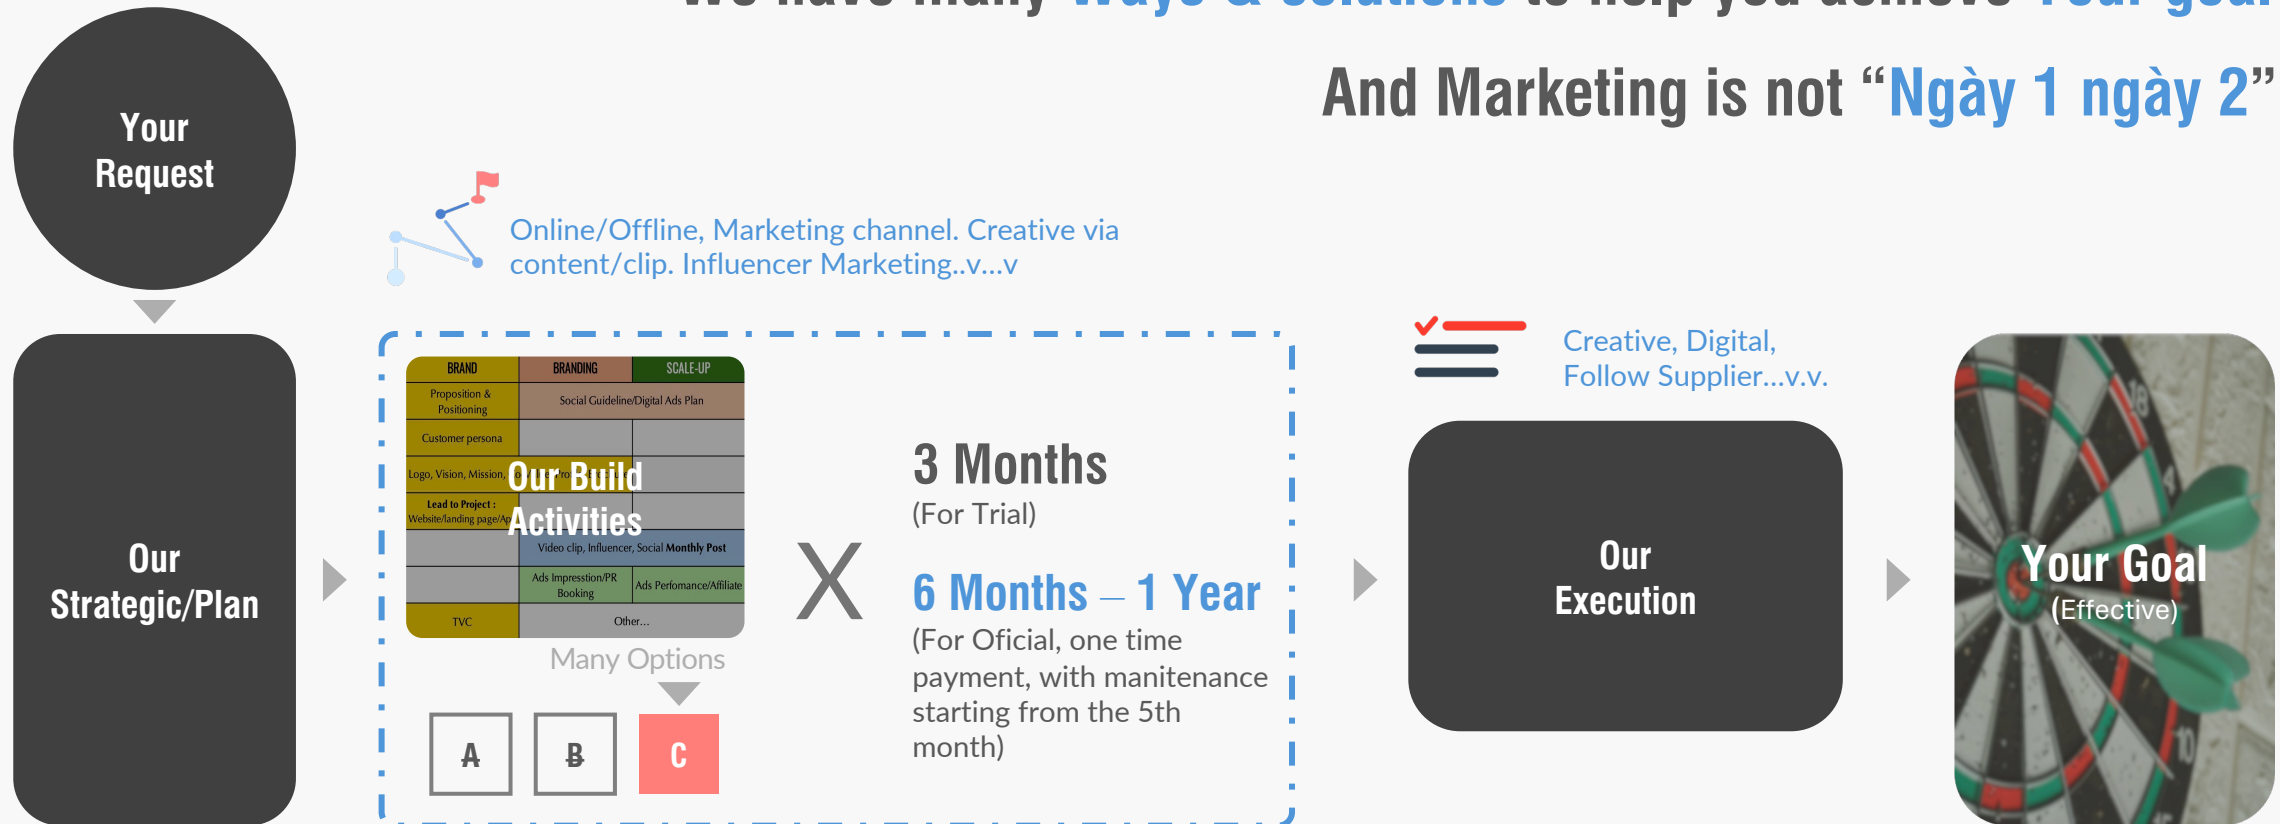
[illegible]

And Marketing is not “Ngày 1 ngày 2”

Your Request

Our Strategic/Plan

Online/Offline, Marketing channel. Creative via content/clip. Influencer Marketing..v...v

| BRAND | BRANDING | SCALE-UP |
|---|---|---|
| Proposition & Positioning | Social Guideline/Digital Ads Plan | |
| Customer persona | | |
| Logo, Vision, Mission, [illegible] | | |
| Lead to Project : Website/landing page/A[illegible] | | |
| | Video clip, Influencer, Social Monthly Post | |
| | Ads Impression/PR Booking | Ads Perfomance/Affiliate |
| TVC | Other... | |

Our Build Activities

Many Options

A B C

X

3 Months
(For Trial)

6 Months – 1 Year
(For Oficial, one time payment, with manitenance starting from the 5th month)

Creative, Digital, Follow Supplier...v.v.

Our Execution

Your Goal
(Effective)